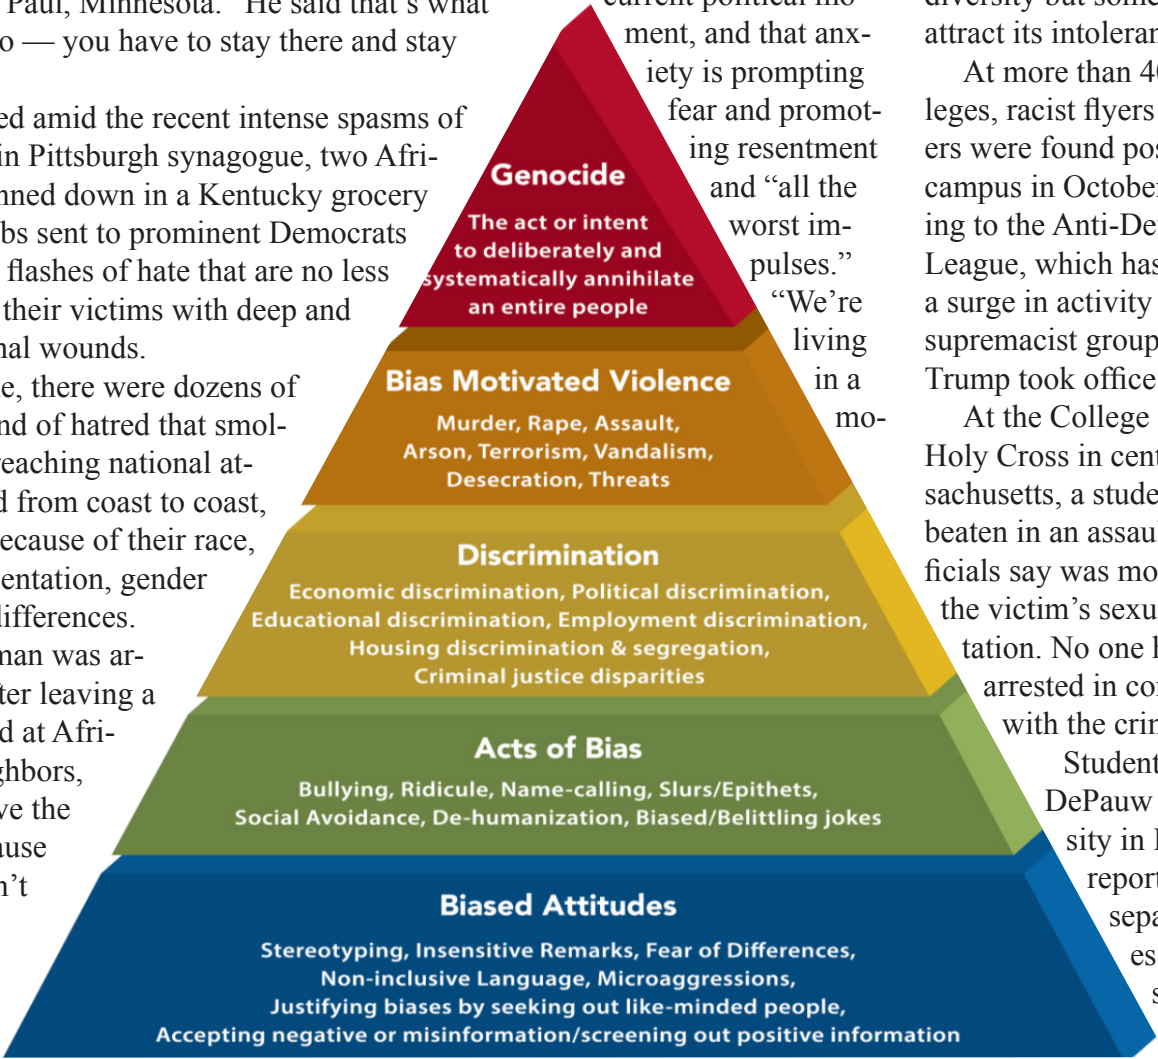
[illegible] Paul, Minnesota." He said that's what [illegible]o — you have to stay there and stay

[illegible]ed amid the recent intense spasms of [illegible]in Pittsburgh synagogue, two Afri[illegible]nned down in a Kentucky grocery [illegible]bs sent to prominent Democrats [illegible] flashes of hate that are no less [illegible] their victims with deep and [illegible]nal wounds.

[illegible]e, there were dozens of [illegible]nd of hatred that smol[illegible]reaching national at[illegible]d from coast to coast, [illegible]ecause of their race, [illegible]entation, gender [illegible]ifferences.

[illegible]man was ar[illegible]ter leaving a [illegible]d at Afri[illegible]ghbors, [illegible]ve the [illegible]use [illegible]n't

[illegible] ment, and that anxiety is prompting fear and promoting resentment and "all the worst impulses."

"We're living in a mo-

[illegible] diversity but some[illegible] attract its intoleran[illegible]

At more than 4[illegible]leges, racist flyers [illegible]ers were found pos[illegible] campus in October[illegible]ing to the Anti-De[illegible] League, which has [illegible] a surge in activity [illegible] supremacist group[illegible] Trump took office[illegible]

At the College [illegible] Holy Cross in cent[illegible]sachusetts, a stude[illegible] beaten in an assaul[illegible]ficials say was mo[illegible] the victim's sexu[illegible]tation. No one h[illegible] arrested in co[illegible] with the crim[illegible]

Student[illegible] DePauw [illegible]sity in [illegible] report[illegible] sepa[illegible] es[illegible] s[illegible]

Genocide
The act or intent to deliberately and systematically annihilate an entire people

Bias Motivated Violence
Murder, Rape, Assault, Arson, Terrorism, Vandalism, Desecration, Threats

Discrimination
Economic discrimination, Political discrimination, Educational discrimination, Employment discrimination, Housing discrimination & segregation, Criminal justice disparities

Acts of Bias
Bullying, Ridicule, Name-calling, Slurs/Epithets, Social Avoidance, De-humanization, Biased/Belittling jokes

Biased Attitudes
Stereotyping, Insensitive Remarks, Fear of Differences, Non-inclusive Language, Microaggressions, Justifying biases by seeking out like-minded people, Accepting negative or misinformation/screening out positive information